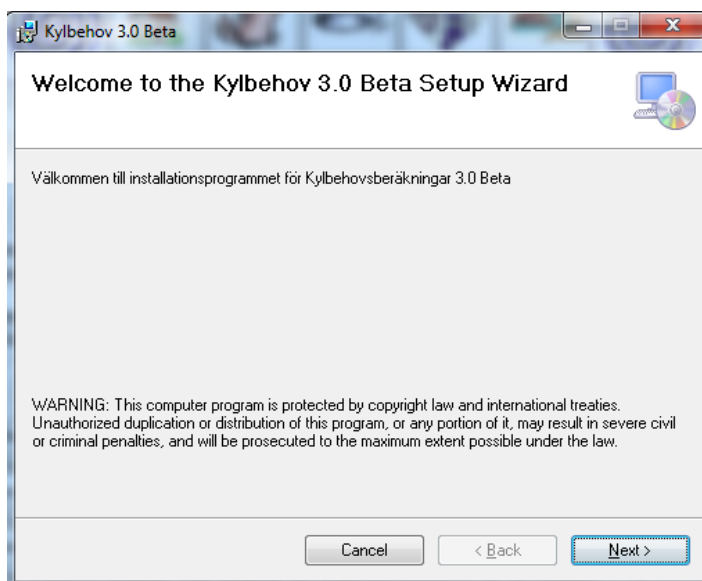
Kylbehov 3.0 Beta

Welcome to the Kylbehov 3.0 Beta Setup Wizard

Välkommen till installationsprogrammet för Kylbehovsberäkningar 3.0 Beta

WARNING: This computer program is protected by copyright law and international treaties. Unauthorized duplication or distribution of this program, or any portion of it, may result in severe civil or criminal penalties, and will be prosecuted to the maximum extent possible under the law.

Cancel
< Back
Next >